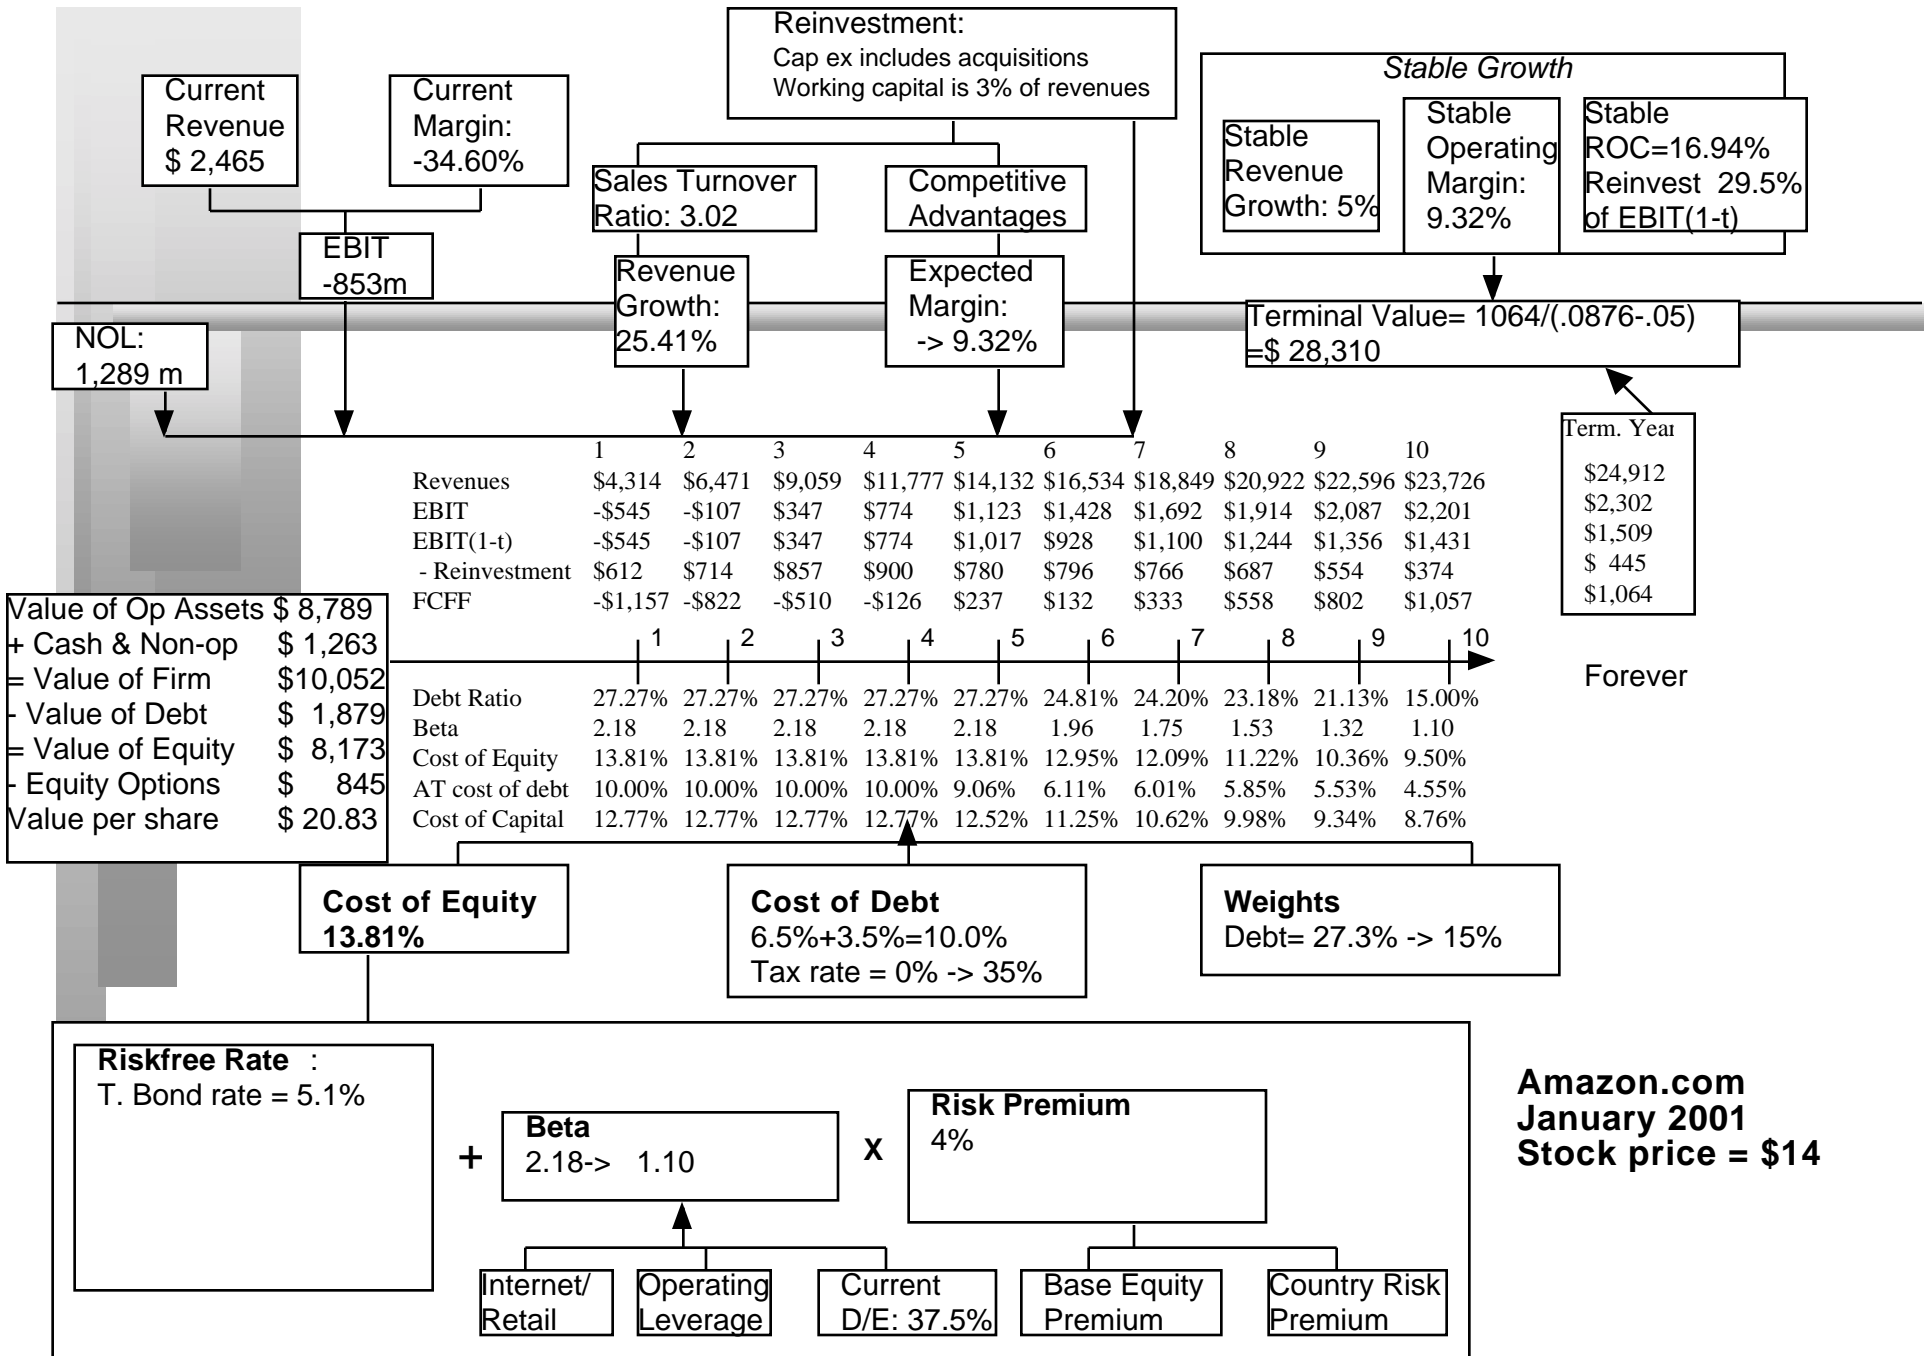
Current Revenue $ 2,465

Current Margin: -34.60%

EBIT -853m

NOL: 1,289 m

Reinvestment:
Cap ex includes acquisitions
Working capital is 3% of revenues

Sales Turnover Ratio: 3.02

Competitive Advantages

Revenue Growth: 25.41%

Expected Margin: -> 9.32%

Stable Growth

Stable Revenue Growth: 5%

Stable Operating Margin: 9.32%

Stable ROC=16.94% Reinvest 29.5% of EBIT(1-t)

Terminal Value= 1064/(.0876-.05) =$ 28,310

Term. Year
$24,912
$2,302
$1,509
$ 445
$1,064

| | 1 | 2 | 3 | 4 | 5 | 6 | 7 | 8 | 9 | 10 |
|---|---|---|---|---|---|---|---|---|---|---|
| Revenues | $4,314 | $6,471 | $9,059 | $11,777 | $14,132 | $16,534 | $18,849 | $20,922 | $22,596 | $23,726 |
| EBIT | -$545 | -$107 | $347 | $774 | $1,123 | $1,428 | $1,692 | $1,914 | $2,087 | $2,201 |
| EBIT(1-t) | -$545 | -$107 | $347 | $774 | $1,017 | $928 | $1,100 | $1,244 | $1,356 | $1,431 |
| - Reinvestment | $612 | $714 | $857 | $900 | $780 | $796 | $766 | $687 | $554 | $374 |
| FCFF | -$1,157 | -$822 | -$510 | -$126 | $237 | $132 | $333 | $558 | $802 | $1,057 |

Value of Op Assets $ 8,789
+ Cash & Non-op $ 1,263
= Value of Firm $10,052
- Value of Debt $ 1,879
= Value of Equity $ 8,173
- Equity Options $ 845
Value per share $ 20.83

1 2 3 4 5 6 7 8 9 10

Forever

| | | | | | | | | | | |
|---|---|---|---|---|---|---|---|---|---|---|
| Debt Ratio | 27.27% | 27.27% | 27.27% | 27.27% | 27.27% | 24.81% | 24.20% | 23.18% | 21.13% | 15.00% |
| Beta | 2.18 | 2.18 | 2.18 | 2.18 | 2.18 | 1.96 | 1.75 | 1.53 | 1.32 | 1.10 |
| Cost of Equity | 13.81% | 13.81% | 13.81% | 13.81% | 13.81% | 12.95% | 12.09% | 11.22% | 10.36% | 9.50% |
| AT cost of debt | 10.00% | 10.00% | 10.00% | 10.00% | 9.06% | 6.11% | 6.01% | 5.85% | 5.53% | 4.55% |
| Cost of Capital | 12.77% | 12.77% | 12.77% | 12.77% | 12.52% | 11.25% | 10.62% | 9.98% | 9.34% | 8.76% |

Cost of Equity 13.81%

Cost of Debt
6.5%+3.5%=10.0%
Tax rate = 0% -> 35%

Weights
Debt= 27.3% -> 15%

Riskfree Rate :
T. Bond rate = 5.1%

+

Beta
2.18-> 1.10

X

Risk Premium
4%

Internet/ Retail

Operating Leverage

Current D/E: 37.5%

Base Equity Premium

Country Risk Premium

Amazon.com
January 2001
Stock price = $14